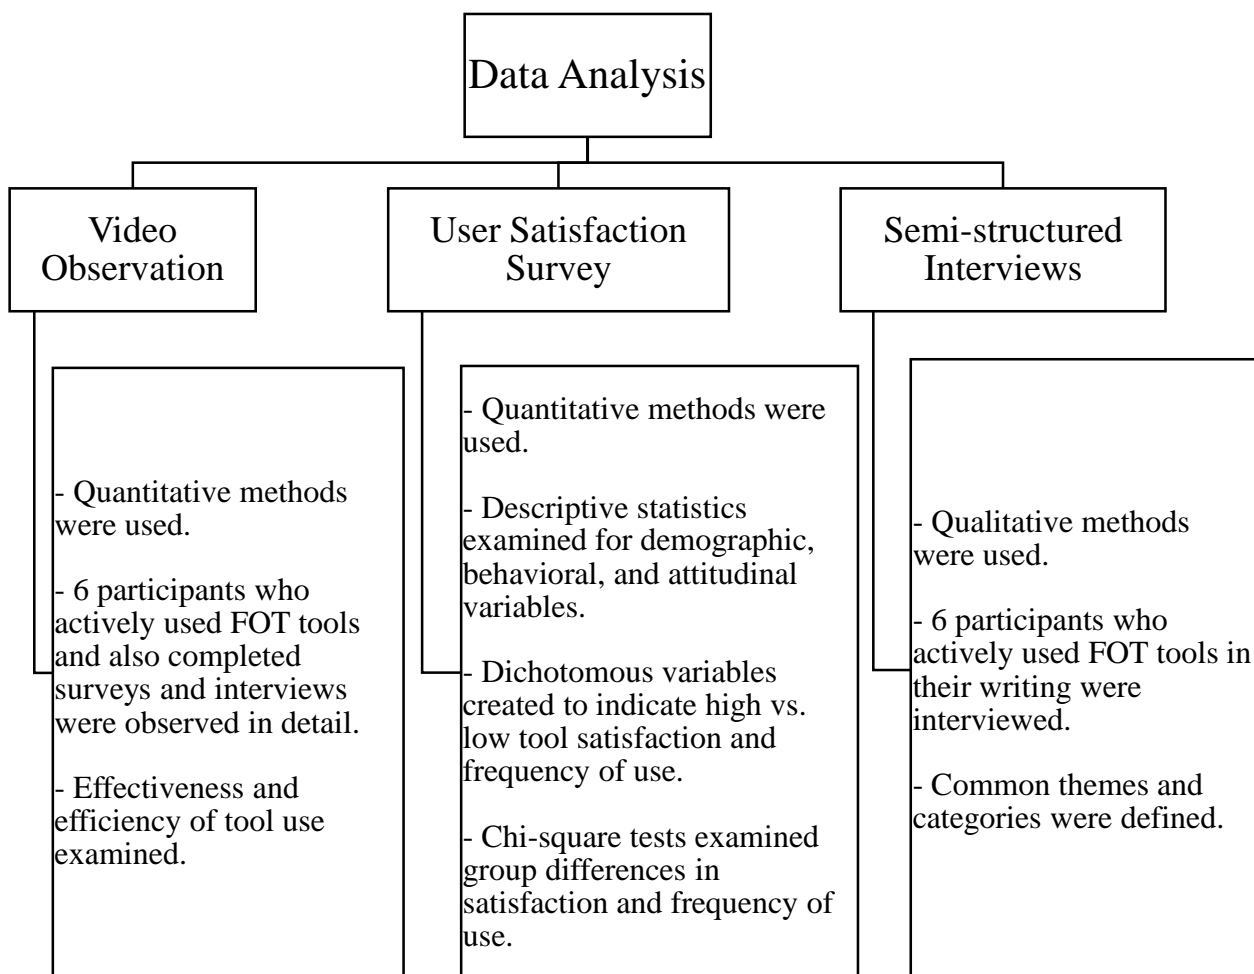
Data Analysis

Video Observation

User Satisfaction Survey

Semi-structured Interviews

- Quantitative methods were used.

- 6 participants who actively used FOT tools and also completed surveys and interviews were observed in detail.

- Effectiveness and efficiency of tool use examined.

- Quantitative methods were used.

- Descriptive statistics examined for demographic, behavioral, and attitudinal variables.

- Dichotomous variables created to indicate high vs. low tool satisfaction and frequency of use.

- Chi-square tests examined group differences in satisfaction and frequency of use.

- Qualitative methods were used.

- 6 participants who actively used FOT tools in their writing were interviewed.

- Common themes and categories were defined.